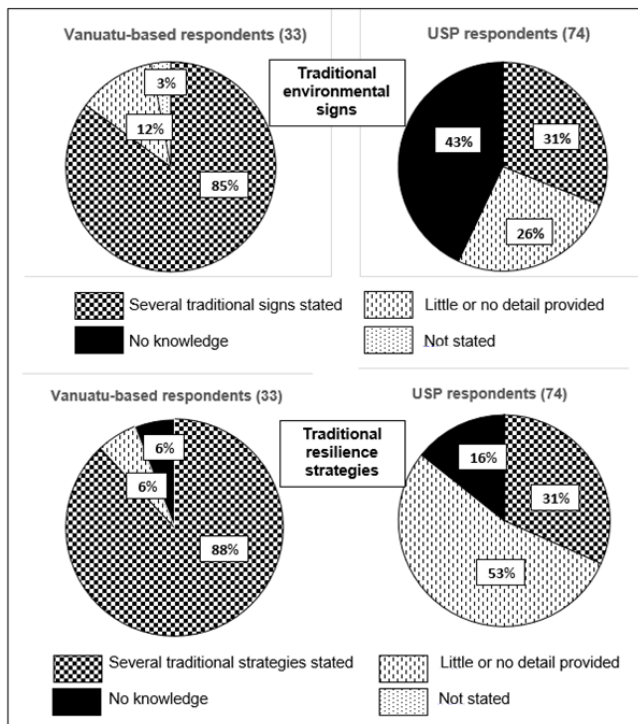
Vanuatu-based respondents (33)

3%

12%

85%

Traditional environmental signs

USP respondents (74)

43%

31%

26%

Several traditional signs stated

Little or no detail provided

No knowledge

Not stated

Vanuatu-based respondents (33)

6%

6%

88%

Traditional resilience strategies

USP respondents (74)

16%

31%

53%

Several traditional strategies stated

Little or no detail provided

No knowledge

Not stated